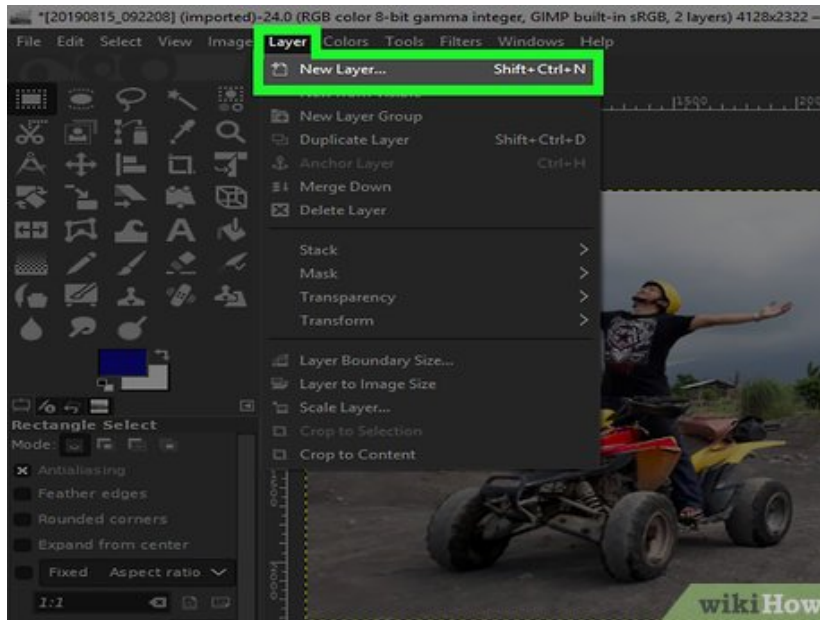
*[20190815_092208] (imported)-24.0 (RGB color 8-bit gamma integer, GIMP built-in sRGB, 2 layers) 4128x2322 –

File Edit Select View Image Layer Colors Tools Filters Windows Help

New Layer... Shift+Ctrl+N
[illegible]
New Layer Group
Duplicate Layer Shift+Ctrl+D
Anchor Layer Ctrl+H
Merge Down
Delete Layer

Stack
Mask
Transparency
Transform

Layer Boundary Size...
Layer to Image Size
Scale Layer...
Crop to Selection
Crop to Content

1500

Rectangle Select
Mode:
Antialiasing
Feather edges
Rounded corners
Expand from center
Fixed Aspect ratio
1:1

wikiHow